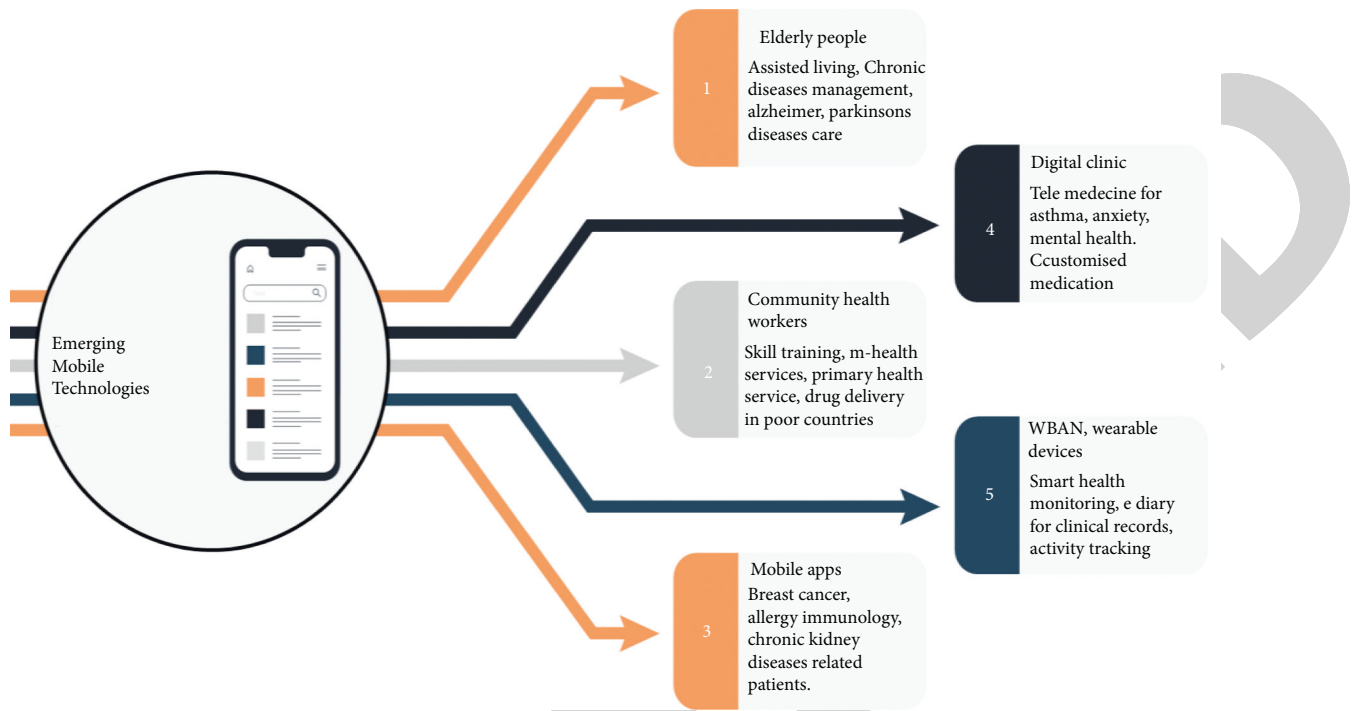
Emerging Mobile Technologies

1

Elderly people

Assisted living, Chronic diseases management, alzheimer, parkinsons diseases care

4

Digital clinic

Tele medecine for asthma, anxiety, mental health. Ccustomised medication

2

Community health workers

Skill training, m-health services, primary health service, drug delivery in poor countries

5

WBAN, wearable devices

Smart health monitoring, e diary for clinical records, activity tracking

3

Mobile apps

Breast cancer, allergy immunology, chronic kidney diseases related patients.